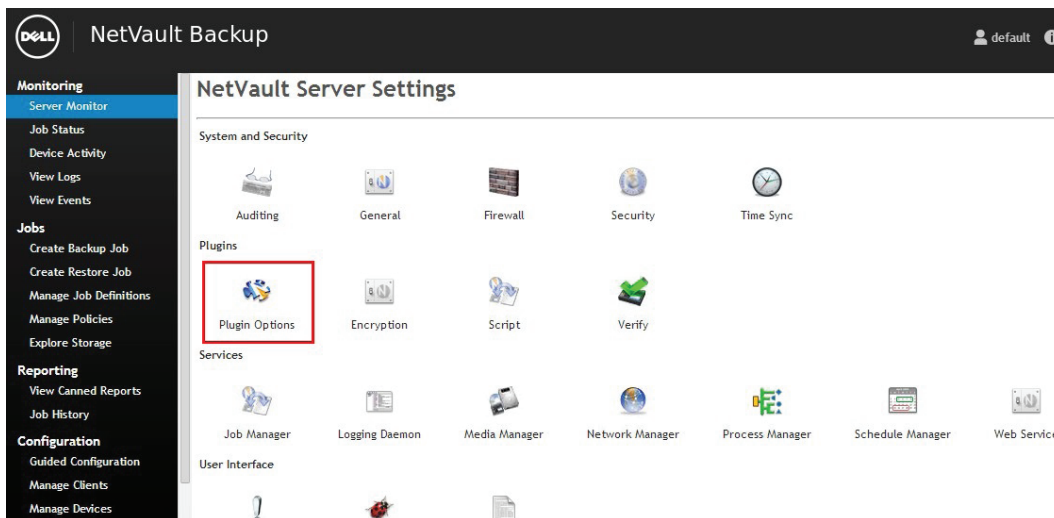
DELL NetVault Backup

default

Monitoring
Server Monitor
Job Status
Device Activity
View Logs
View Events
Jobs
Create Backup Job
Create Restore Job
Manage Job Definitions
Manage Policies
Explore Storage
Reporting
View Canned Reports
Job History
Configuration
Guided Configuration
Manage Clients
Manage Devices

NetVault Server Settings

System and Security

Auditing
General
Firewall
Security
Time Sync

Plugins

Plugin Options
Encryption
Script
Verify

Services

Job Manager
Logging Daemon
Media Manager
Network Manager
Process Manager
Schedule Manager
Web Servic

User Interface